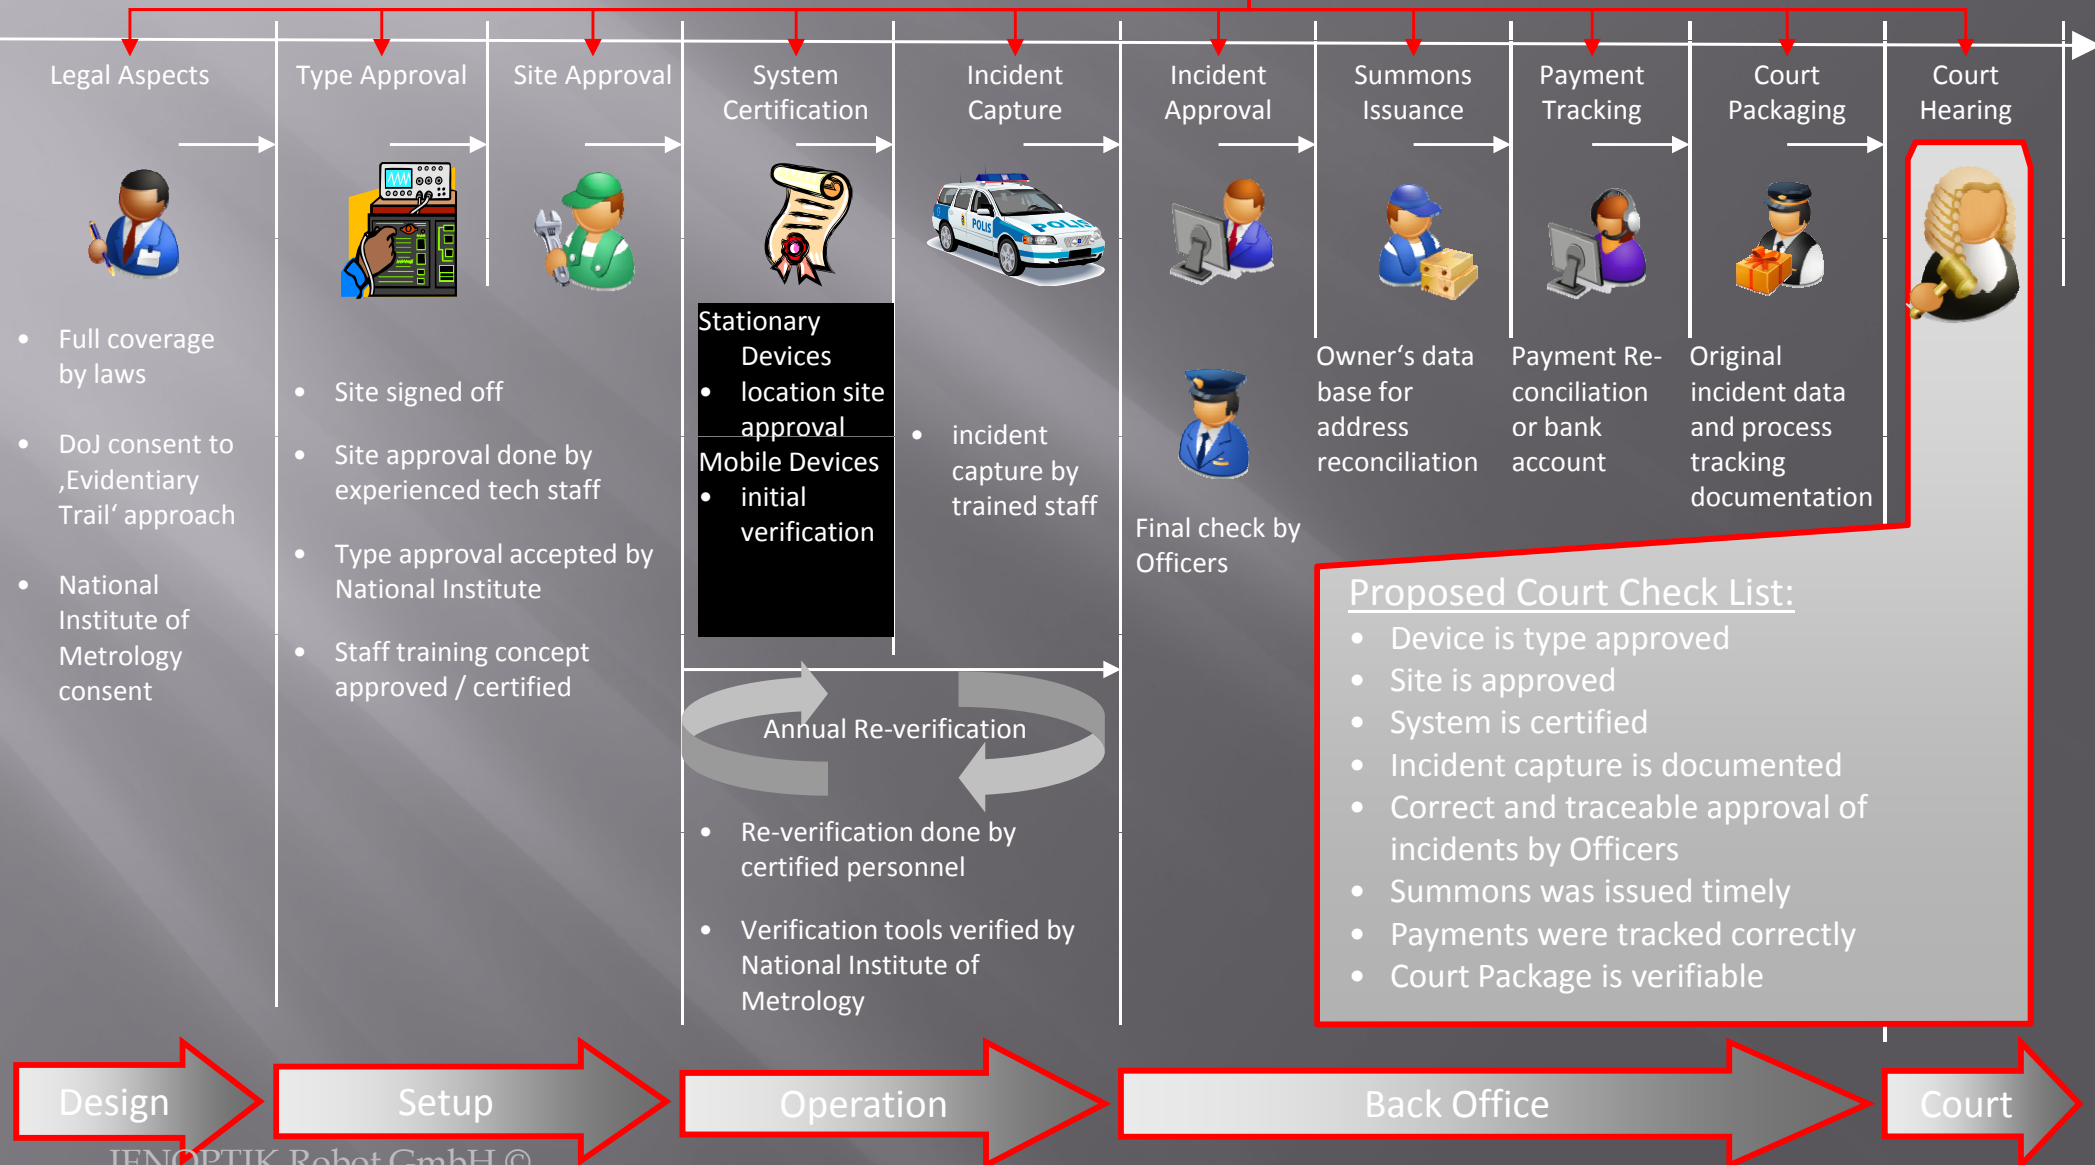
Legal Aspects

Type Approval

Site Approval

System Certification

Incident Capture

Incident Approval

Summons Issuance

Payment Tracking

Court Packaging

Court Hearing

- Full coverage by laws
- DoJ consent to ‚Evidentiary Trail' approach
- National Institute of Metrology consent

- Site signed off
- Site approval done by experienced tech staff
- Type approval accepted by National Institute
- Staff training concept approved / certified

Stationary Devices
- location site approval

Mobile Devices
- initial verification

- incident capture by trained staff

Final check by Officers

Owner's data base for address reconciliation

Payment Re-conciliation or bank account

Original incident data and process tracking documentation

Annual Re-verification

- Re-verification done by certified personnel
- Verification tools verified by National Institute of Metrology

Proposed Court Check List:
- Device is type approved
- Site is approved
- System is certified
- Incident capture is documented
- Correct and traceable approval of incidents by Officers
- Summons was issued timely
- Payments were tracked correctly
- Court Package is verifiable

Design

Setup

Operation

Back Office

Court

JENOPTIK Robot GmbH ©